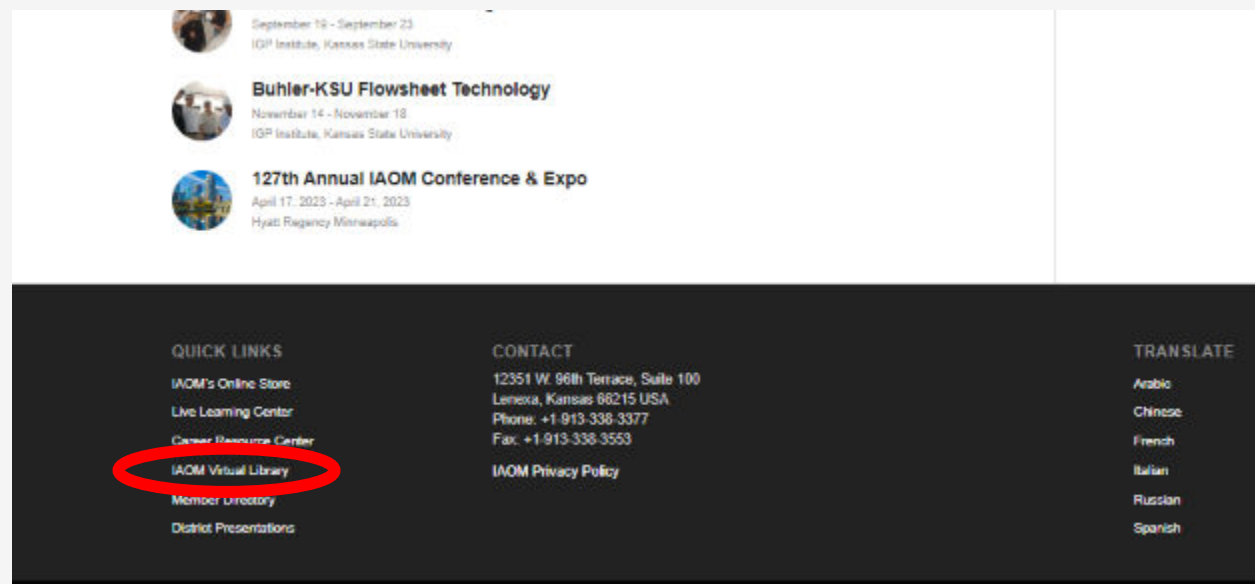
September 19 - September 23
IGP Institute, Kansas State University

Buhler-KSU Flowsheet Technology
November 14 - November 18
IGP Institute, Kansas State University

127th Annual IAOM Conference & Expo
April 17, 2023 - April 21, 2023
Hyatt Regency Minneapolis

QUICK LINKS
IAOM's Online Store
Live Learning Center
Career Resource Center
IAOM Virtual Library
Member Directory
District Presentations

CONTACT
12351 W. 96th Terrace, Suite 100
Lenexa, Kansas 66215 USA
Phone: +1-913-338-3377
Fax: +1-913-338-3553

IAOM Privacy Policy

TRANSLATE
Arabic
Chinese
French
Italian
Russian
Spanish